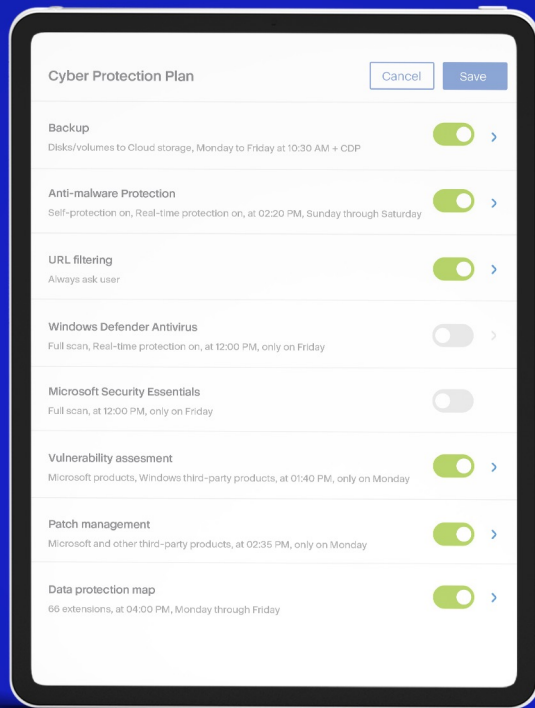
Cyber Protection Plan

Cancel

Save

Backup
Disks/volumes to Cloud storage, Monday to Friday at 10:30 AM + CDP

Anti-malware Protection
Self-protection on, Real-time protection on, at 02:20 PM, Sunday through Saturday

URL filtering
Always ask user

Windows Defender Antivirus
Full scan, Real-time protection on, at 12:00 PM, only on Friday

Microsoft Security Essentials
Full scan, at 12:00 PM, only on Friday

Vulnerability assesment
Microsoft products, Windows third-party products, at 01:40 PM, only on Monday

Patch management
Microsoft and other third-party products, at 02:35 PM, only on Monday

Data protection map
66 extensions, at 04:00 PM, Monday through Friday